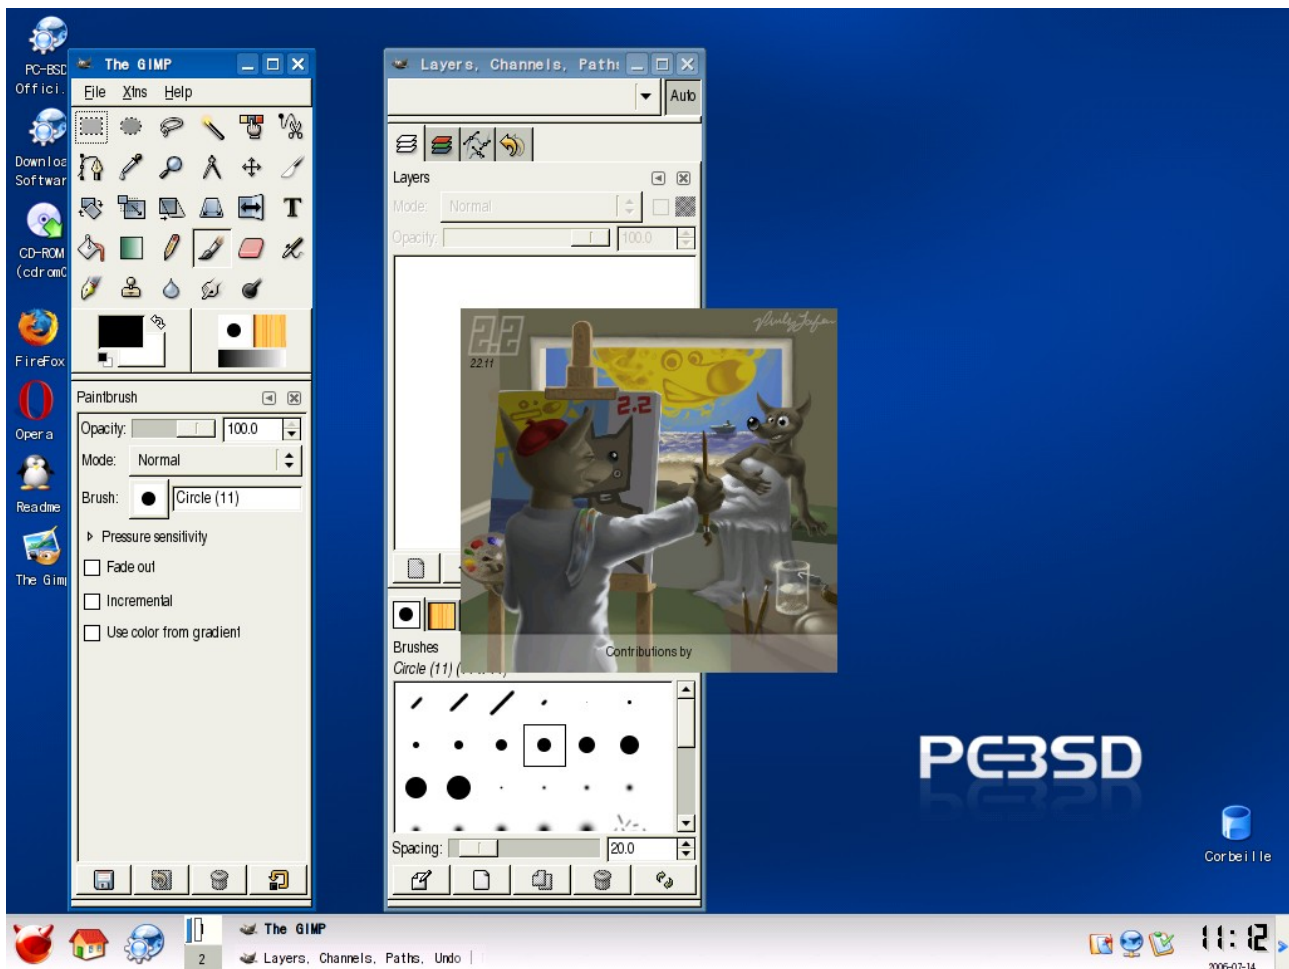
PC-BSD Offici.

Downloa Softwar

CD-ROM (cdromC

FireFox

Opera

Readme

The Gimp

The GIMP

File Xtns Help

Paintbrush

Opacity: 100.0

Mode: Normal

Brush: Circle (11)

Pressure sensitivity

Fade out

Incremental

Use color from gradient

Layers, Channels, Paths

Auto

Layers

Mode: Normal

Opacity: 100.0

2.2

2.2 ff

2.2

Contributions by

Brushes

Circle (11)

Spacing: 20.0

PC-BSD

Corbeille

The GIMP

Layers, Channels, Paths, Undo

2

11:12

2006-07-14